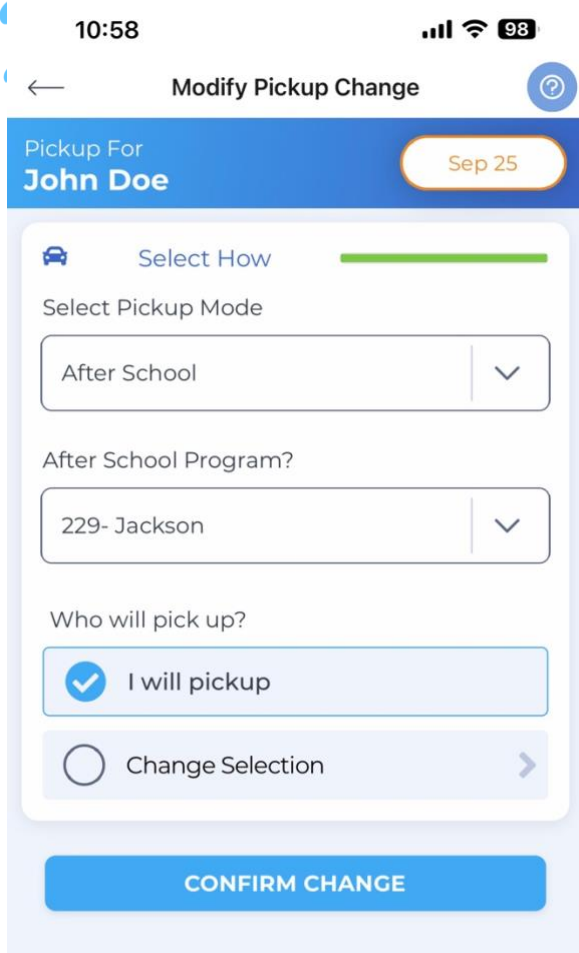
10:58

98

Modify Pickup Change

Pickup For
John Doe

Sep 25

Select How

Select Pickup Mode

After School

After School Program?

229- Jackson

Who will pick up?

I will pickup

Change Selection

CONFIRM CHANGE